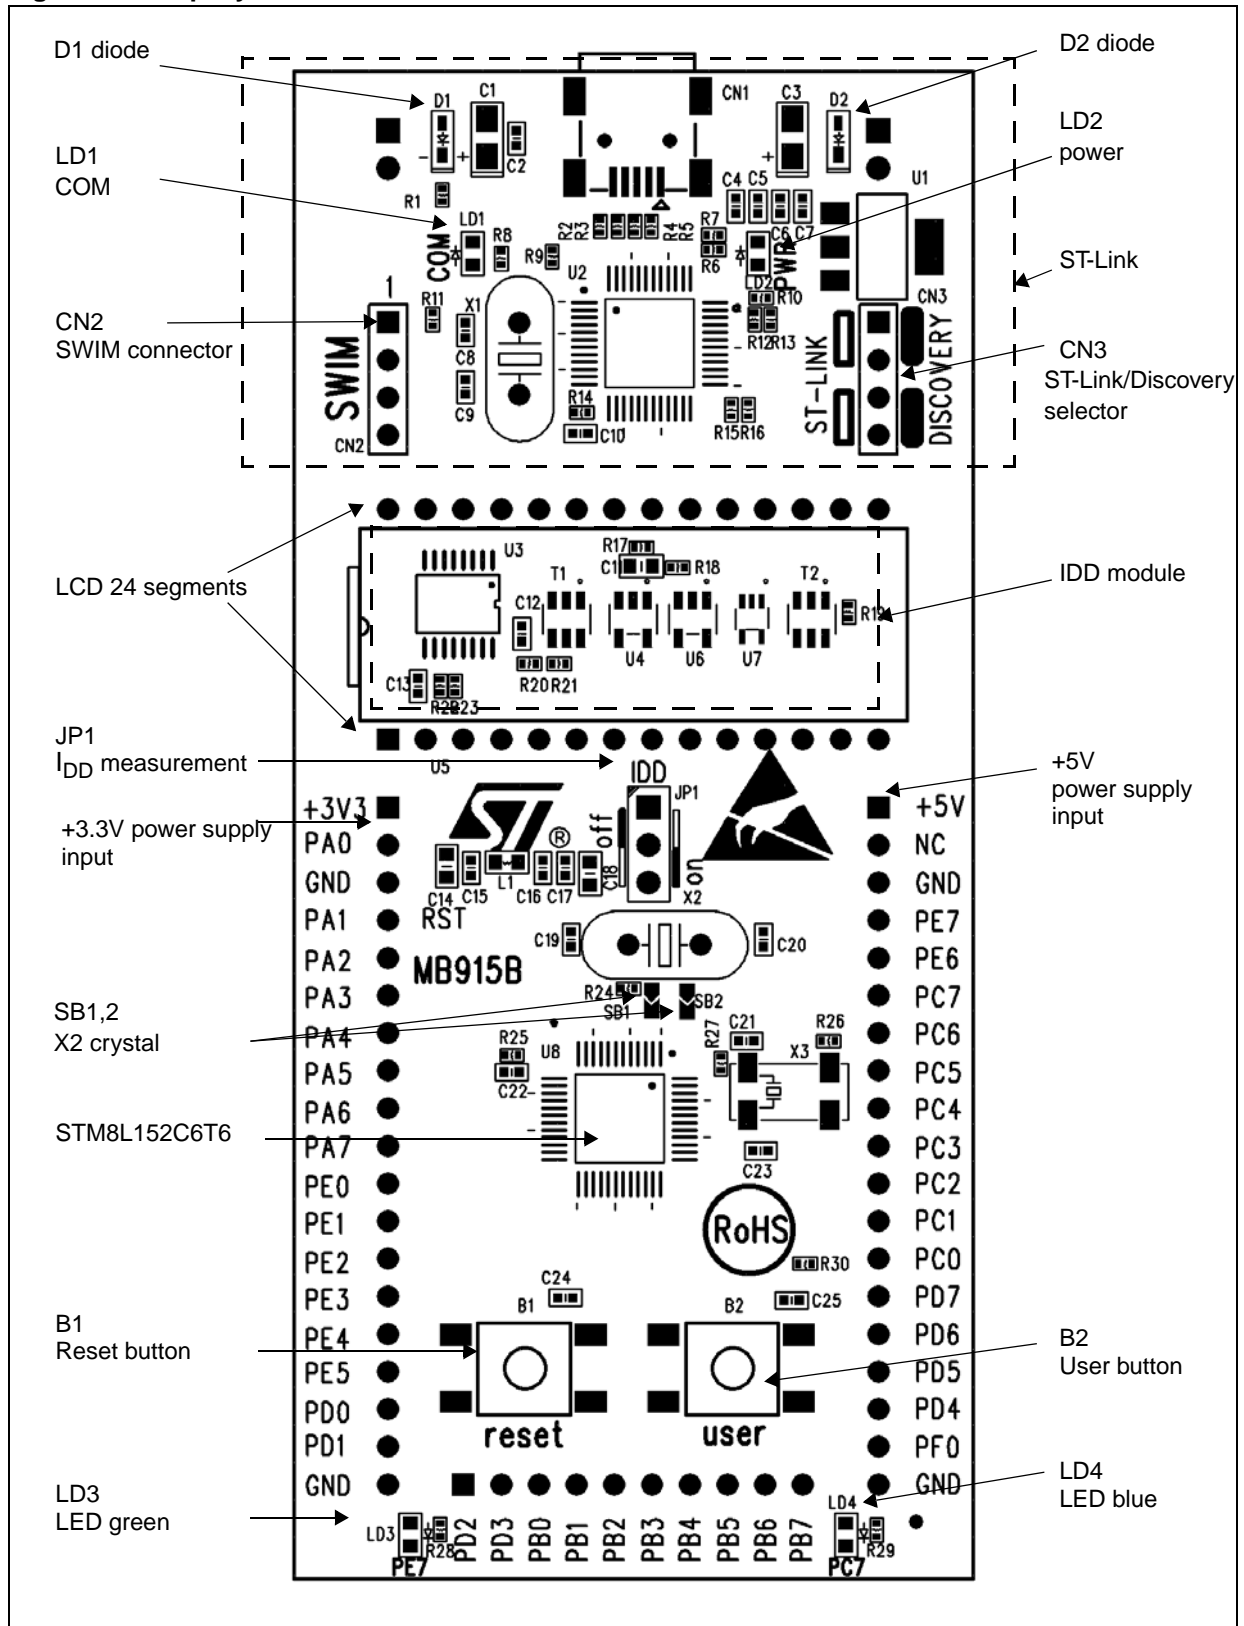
D1 diode

D2 diode

LD1
COM

LD2
power

ST-Link

CN2
SWIM connector

CN3
ST-Link/Discovery
selector

LCD 24 segments

IDD module

JP1
$I_{DD}$ measurement

+5V
power supply
input

+3.3V power supply
input

SB1,2
X2 crystal

STM8L152C6T6

B1
Reset button

B2
User button

LD3
LED green

LD4
LED blue

D1 C1 CN1 C3 D2 C2 R1 C4 C5 U1 LD1 R2 R3 R4 R5 R7 C6 C7 COM R8 R9 PWR R6 U2 LD2 R10 1 R11 X1 CN3 R12 R13 C8 SWIM ST-LINK DISCOVERY C9 R14 C10 R15 R16 CN2

R17 U3 C11 R18 T1 T2 C12 R19 U4 U6 U7 R20 R21 C13 R22 R23 U5

IDD JP1 off on +3V3 +5V PA0 NC GND GND PA1 PE7 PA2 PE6 PA3 PC7 PA4 PC6 PA5 PC5 PA6 PC4 PA7 PC3 PE0 PC2 PE1 PC1 PE2 PC0 PE3 PD7 PE4 PD6 PE5 PD5 PD0 PD4 PD1 PF0 GND GND

C14 C15 L1 C16 C17 C18 X2 RST C19 C20 MB915B R24 SB1 SB2 R27 C21 R26 R25 U8 X3 C22 C23 RoHS R30 C24 C25 B1 B2 reset user

LD3 R28 PE7 PD2 PD3 PB0 PB1 PB2 PB3 PB4 PB5 PB6 PB7 LD4 R29 PC7